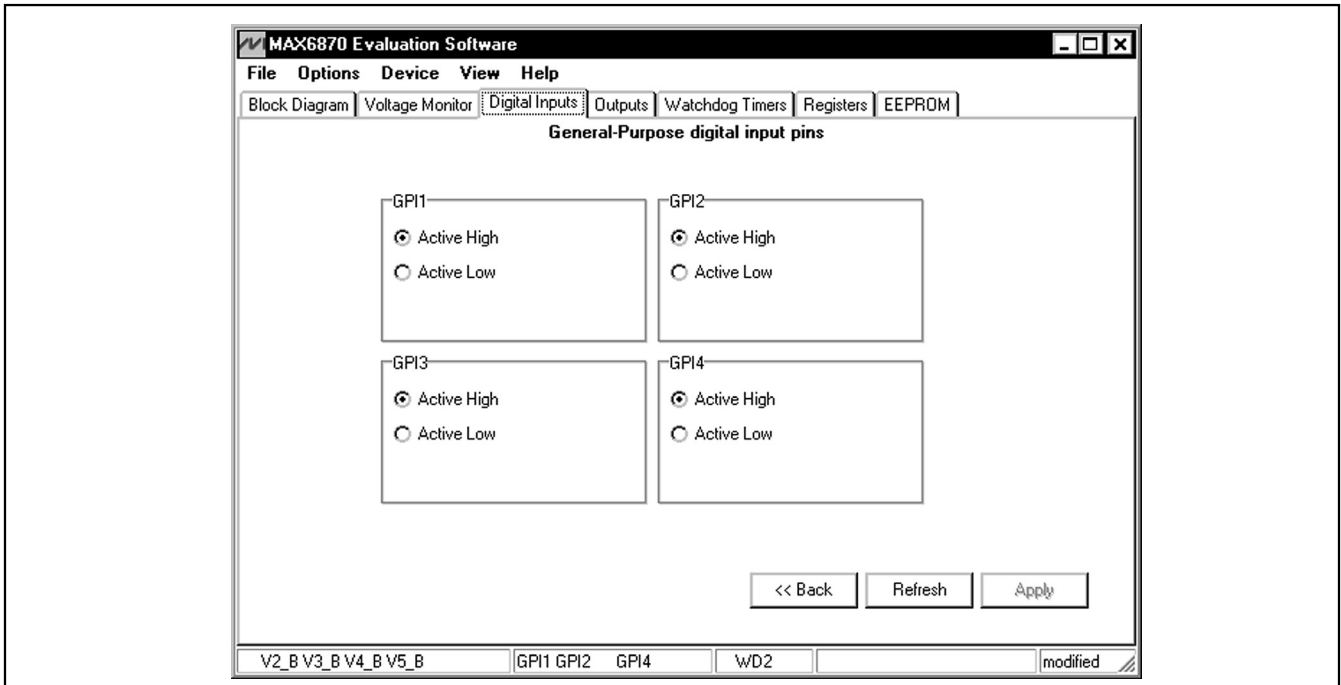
MAX6870 Evaluation Software

File Options Device View Help

Block Diagram | Voltage Monitor | Digital Inputs | Outputs | Watchdog Timers | Registers | EEPROM

General-Purpose digital input pins

GPI1
Active High
Active Low

GPI2
Active High
Active Low

GPI3
Active High
Active Low

GPI4
Active High
Active Low

<< Back Refresh Apply

V2_B V3_B V4_B V5_B | GPI1 GPI2 GPI4 | WD2 | | modified